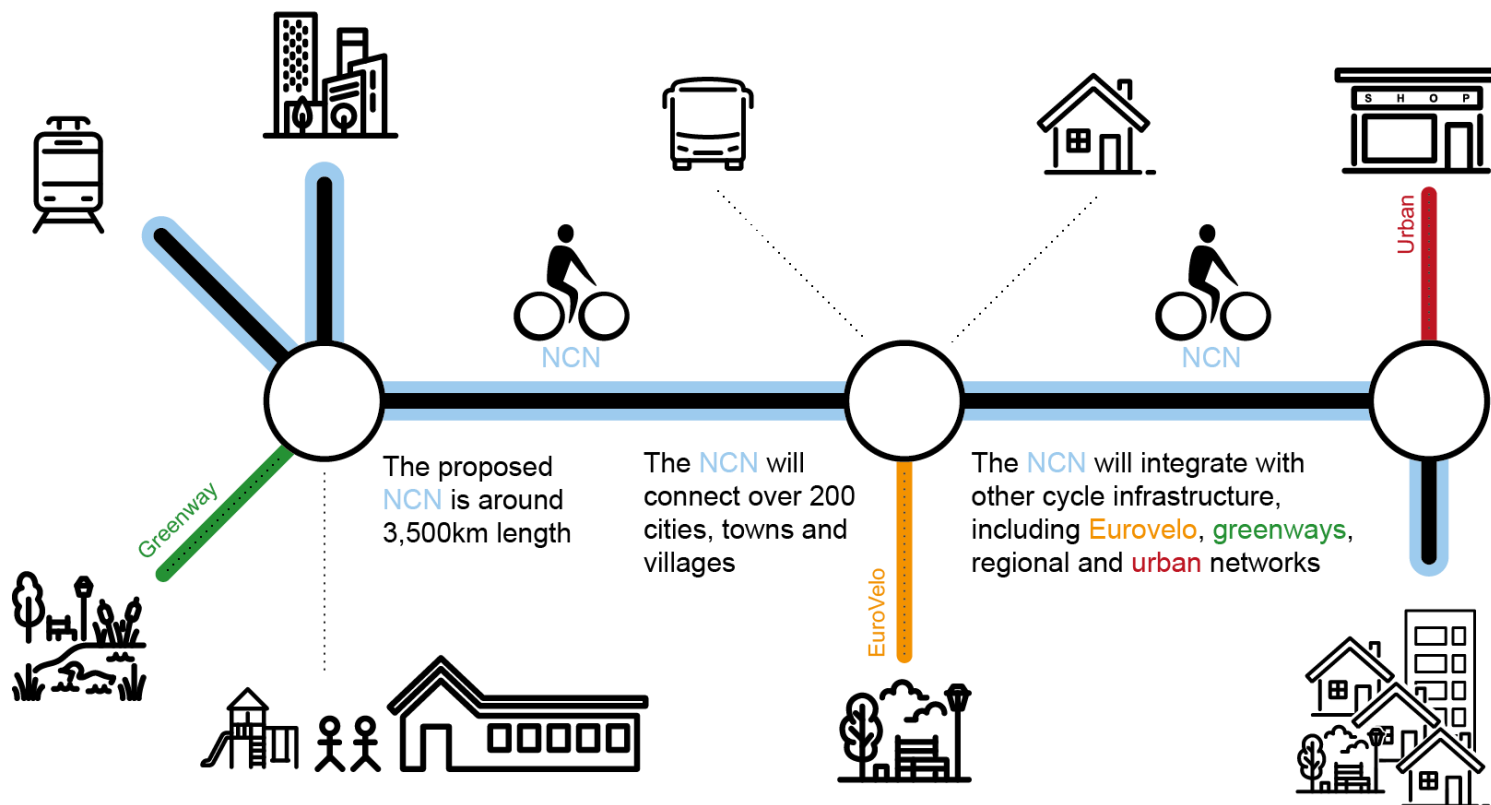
SHOP

Urban

NCN

NCN

Greenway

The proposed NCN is around 3,500km length

The NCN will connect over 200 cities, towns and villages

The NCN will integrate with other cycle infrastructure, including Eurovelo, greenways, regional and urban networks

EuroVelo